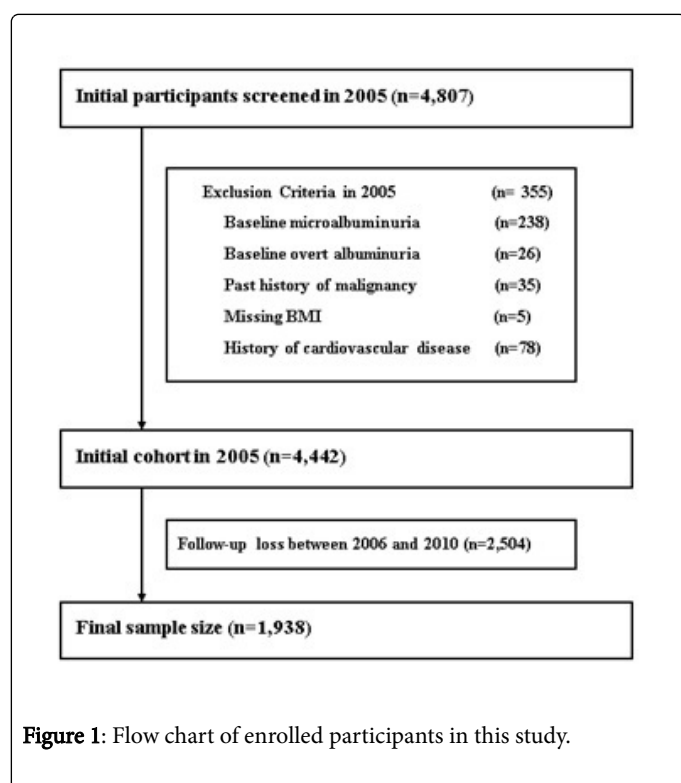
Initial participants screened in 2005 (n=4,807)

Exclusion Criteria in 2005 (n= 355)
Baseline microalbuminuria (n=238)
Baseline overt albuminuria (n=26)
Past history of malignancy (n=35)
Missing BMI (n=5)
History of cardiovascular disease (n=78)

Initial cohort in 2005 (n=4,442)

Follow-up loss between 2006 and 2010 (n=2,504)

Final sample size (n=1,938)

Figure 1: Flow chart of enrolled participants in this study.